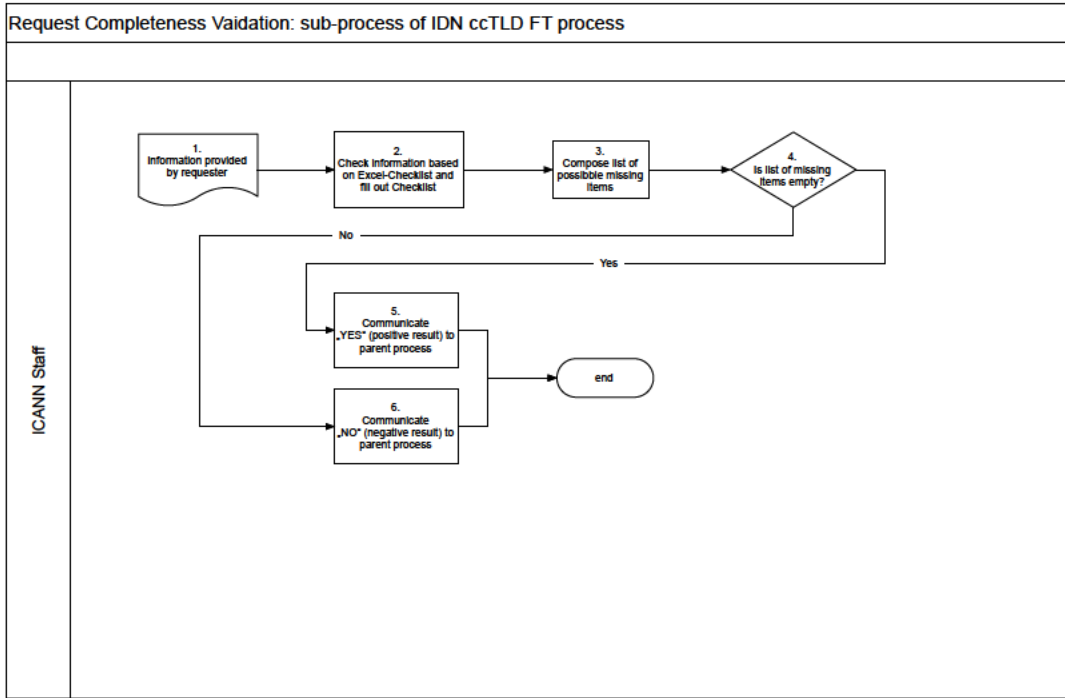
Request Completeness Vaidation: sub-process of IDN ccTLD FT process

ICANN Staff

1.
Information provided by requester

2.
Check information based on Excel-Checklist and fill out Checklist

3.
Compose list of possible missing items

4.
Is list of missing items empty?

No

Yes

5.
Communicate „YES" (positive result) to parent process

6.
Communicate „NO" (negative result) to parent process

end